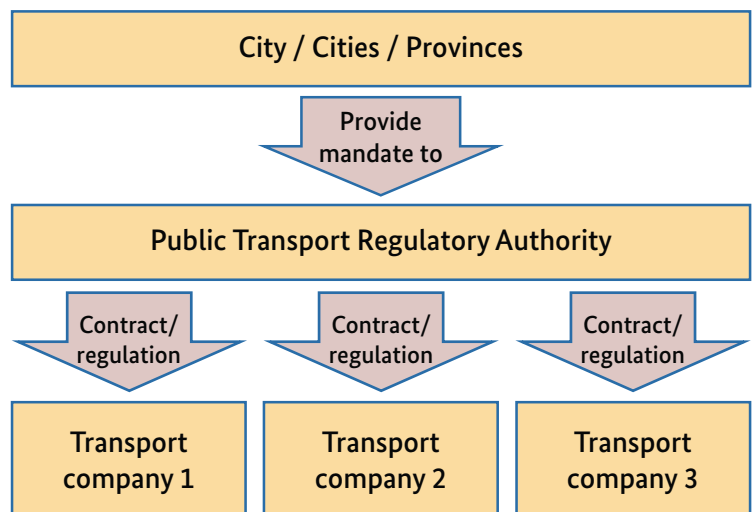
City / Cities / Provinces

Provide mandate to

Public Transport Regulatory Authority

Contract/ regulation

Contract/ regulation

Contract/ regulation

Transport company 1

Transport company 2

Transport company 3